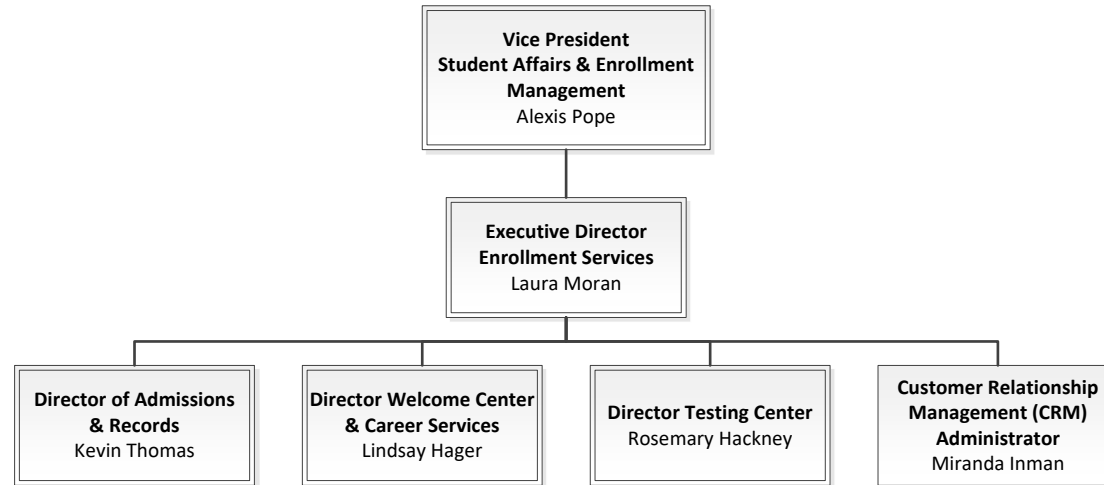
Vice President
Student Affairs & Enrollment Management
Alexis Pope

Executive Director
Enrollment Services
Laura Moran

Director of Admissions & Records
Kevin Thomas

Director Welcome Center & Career Services
Lindsay Hager

Director Testing Center
Rosemary Hackney

Customer Relationship Management (CRM) Administrator
Miranda Inman